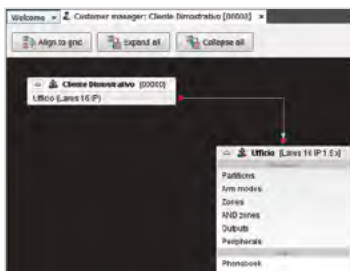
Welcome × Customer manager: Cliente Dimostrativo [00000] ×

Align to grid

Expand all

Collapse all

Cliente Dimostrativo [00000]

Ufficio (Lares 16 IP)

Ufficio [Lares 16 IP 1.0.x]

Partitions

Arm modes

Zones

AND zones

Outputs

Peripherals

Phonebook